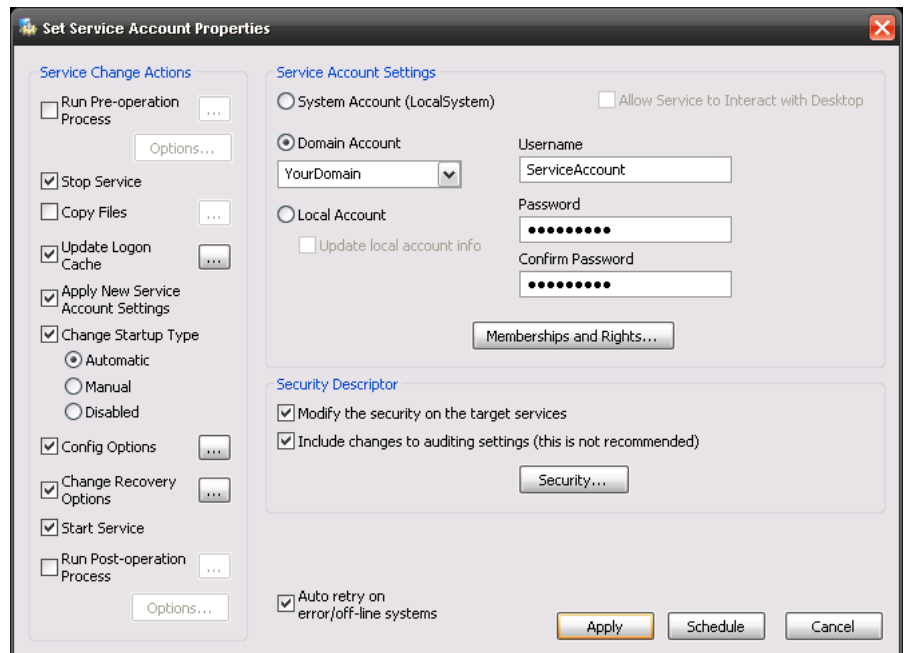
Set Service Account Properties

Service Change Actions

Run Pre-operation Process
...
Options...
Stop Service
Copy Files
...
Update Logon Cache
...
Apply New Service Account Settings
Change Startup Type
Automatic
Manual
Disabled
Config Options
...
Change Recovery Options
...
Start Service
Run Post-operation Process
...
Options...

Service Account Settings

System Account (LocalSystem)
Allow Service to Interact with Desktop
Domain Account
YourDomain
Username
ServiceAccount
Local Account
Password
●●●●●●●●●
Update local account info
Confirm Password
●●●●●●●●●
Memberships and Rights...

Security Descriptor

Modify the security on the target services
Include changes to auditing settings (this is not recommended)
Security...

Auto retry on error/off-line systems
Apply
Schedule
Cancel